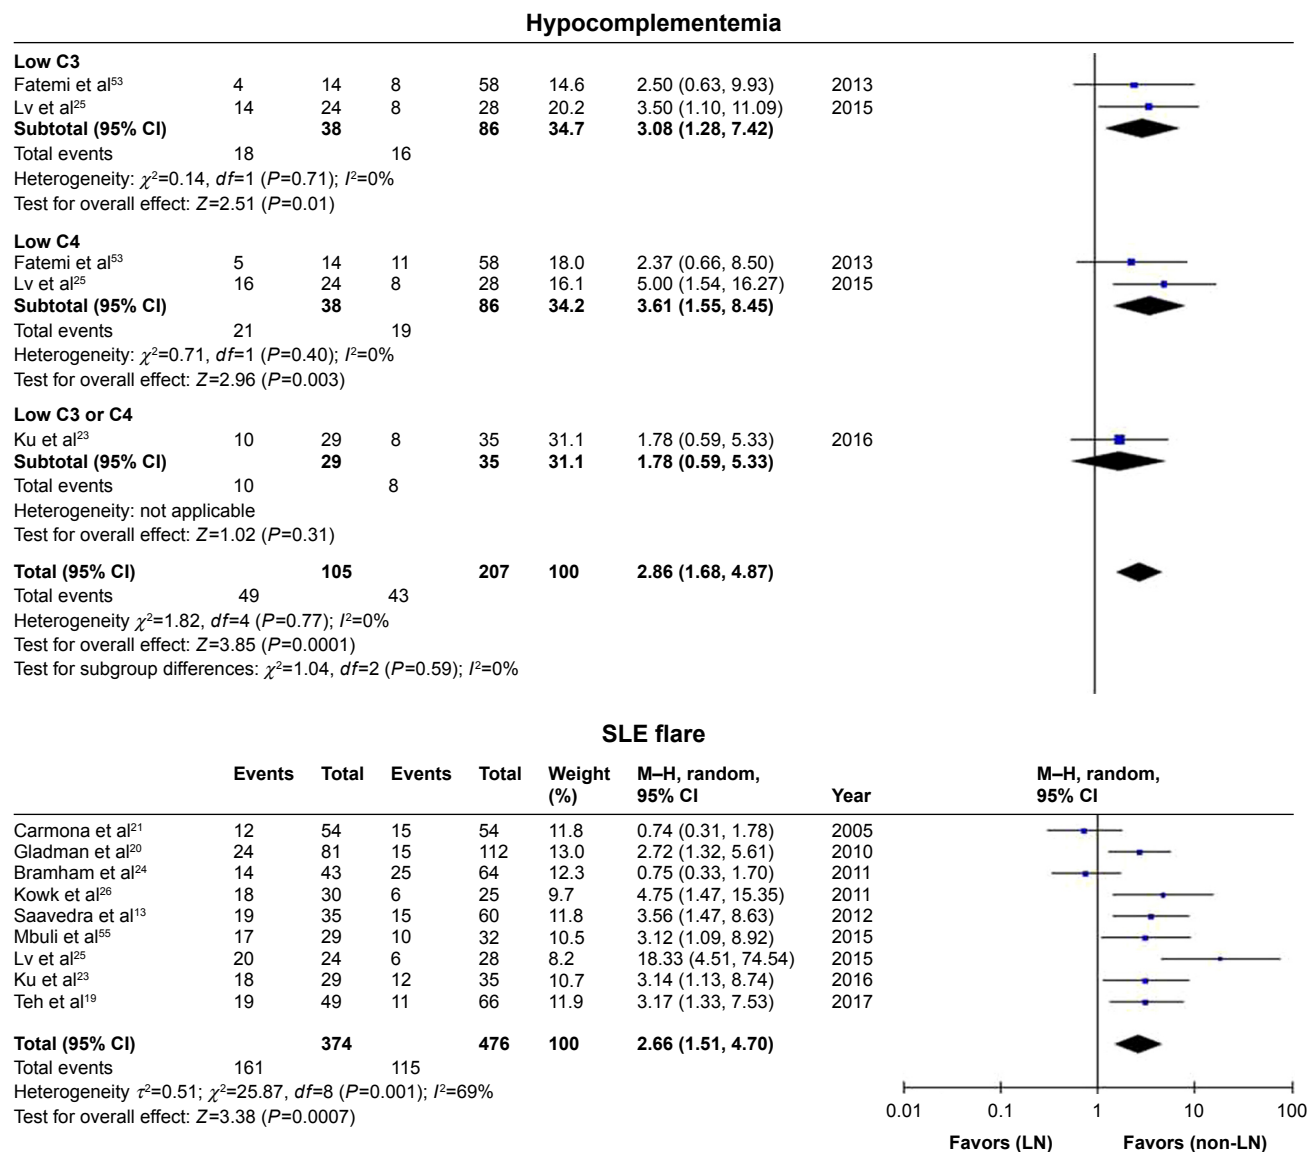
**Hypocomplementemia**

| | | | | | | | |
|---|---|---|---|---|---|---|---|
| **Low C3** | | | | | | | |
| Fatemi et al$^{53}$ | 4 | 14 | 8 | 58 | 14.6 | 2.50 (0.63, 9.93) | 2013 |
| Lv et al$^{25}$ | 14 | 24 | 8 | 28 | 20.2 | 3.50 (1.10, 11.09) | 2015 |
| **Subtotal (95% CI)** | | **38** | | **86** | **34.7** | **3.08 (1.28, 7.42)** | |
| Total events | 18 | | 16 | | | | |

Heterogeneity: $\chi^2$=0.14, $df$=1 ($P$=0.71); $I^2$=0%
Test for overall effect: $Z$=2.51 ($P$=0.01)

| | | | | | | | |
|---|---|---|---|---|---|---|---|
| **Low C4** | | | | | | | |
| Fatemi et al$^{53}$ | 5 | 14 | 11 | 58 | 18.0 | 2.37 (0.66, 8.50) | 2013 |
| Lv et al$^{25}$ | 16 | 24 | 8 | 28 | 16.1 | 5.00 (1.54, 16.27) | 2015 |
| **Subtotal (95% CI)** | | **38** | | **86** | **34.2** | **3.61 (1.55, 8.45)** | |
| Total events | 21 | | 19 | | | | |

Heterogeneity: $\chi^2$=0.71, $df$=1 ($P$=0.40); $I^2$=0%
Test for overall effect: $Z$=2.96 ($P$=0.003)

| | | | | | | | |
|---|---|---|---|---|---|---|---|
| **Low C3 or C4** | | | | | | | |
| Ku et al$^{23}$ | 10 | 29 | 8 | 35 | 31.1 | 1.78 (0.59, 5.33) | 2016 |
| **Subtotal (95% CI)** | | **29** | | **35** | **31.1** | **1.78 (0.59, 5.33)** | |
| Total events | 10 | | 8 | | | | |

Heterogeneity: not applicable
Test for overall effect: $Z$=1.02 ($P$=0.31)

| | | | | | | |
|---|---|---|---|---|---|---|
| **Total (95% CI)** | | **105** | | **207** | **100** | **2.86 (1.68, 4.87)** |
| Total events | 49 | | 43 | | | |

Heterogeneity $\chi^2$=1.82, $df$=4 ($P$=0.77); $I^2$=0%
Test for overall effect: $Z$=3.85 ($P$=0.0001)
Test for subgroup differences: $\chi^2$=1.04, $df$=2 ($P$=0.59); $I^2$=0%

**SLE flare**

| | **Events** | **Total** | **Events** | **Total** | **Weight (%)** | **M–H, random, 95% CI** | **Year** |
|---|---|---|---|---|---|---|---|
| Carmona et al$^{21}$ | 12 | 54 | 15 | 54 | 11.8 | 0.74 (0.31, 1.78) | 2005 |
| Gladman et al$^{20}$ | 24 | 81 | 15 | 112 | 13.0 | 2.72 (1.32, 5.61) | 2010 |
| Bramham et al$^{24}$ | 14 | 43 | 25 | 64 | 12.3 | 0.75 (0.33, 1.70) | 2011 |
| Kowk et al$^{26}$ | 18 | 30 | 6 | 25 | 9.7 | 4.75 (1.47, 15.35) | 2011 |
| Saavedra et al$^{13}$ | 19 | 35 | 15 | 60 | 11.8 | 3.56 (1.47, 8.63) | 2012 |
| Mbuli et al$^{55}$ | 17 | 29 | 10 | 32 | 10.5 | 3.12 (1.09, 8.92) | 2015 |
| Lv et al$^{25}$ | 20 | 24 | 6 | 28 | 8.2 | 18.33 (4.51, 74.54) | 2015 |
| Ku et al$^{23}$ | 18 | 29 | 12 | 35 | 10.7 | 3.14 (1.13, 8.74) | 2016 |
| Teh et al$^{19}$ | 19 | 49 | 11 | 66 | 11.9 | 3.17 (1.33, 7.53) | 2017 |
| **Total (95% CI)** | | **374** | | **476** | **100** | **2.66 (1.51, 4.70)** | |
| Total events | 161 | | 115 | | | | |

Heterogeneity $\tau^2$=0.51; $\chi^2$=25.87, $df$=8 ($P$=0.001); $I^2$=69%
Test for overall effect: $Z$=3.38 ($P$=0.0007)

M–H, random, 95% CI

0.01 0.1 1 10 100

**Favors (LN)** **Favors (non-LN)**